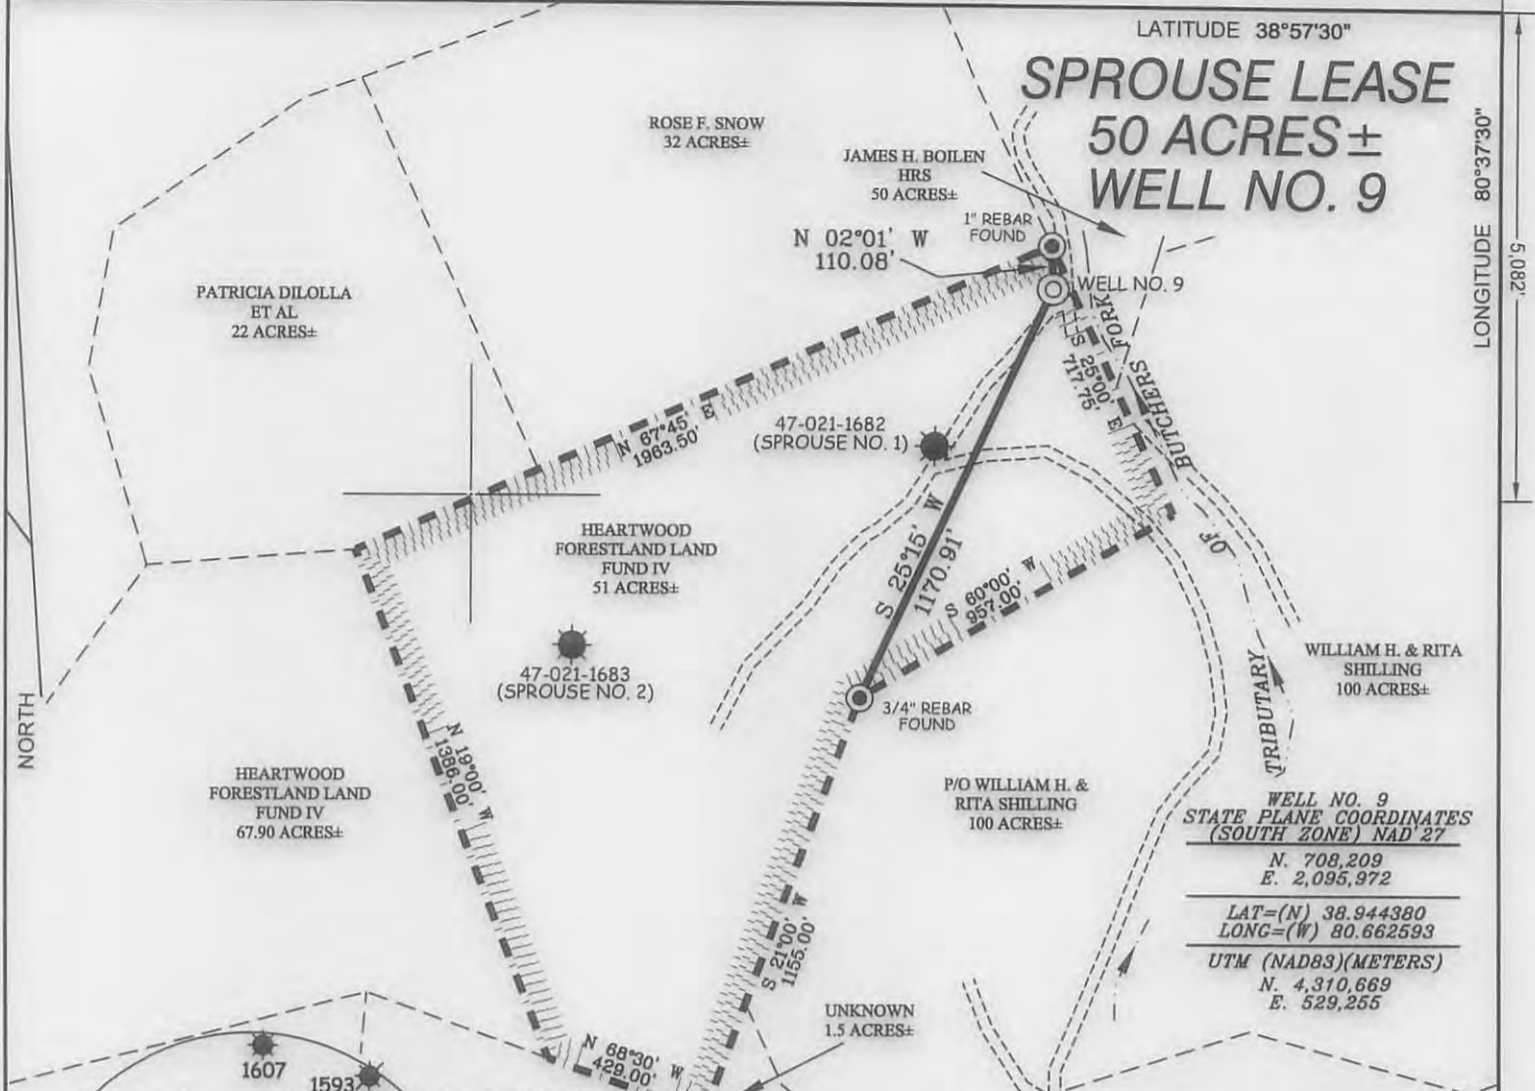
LATITUDE 38°57'30"

SPROUSE LEASE
50 ACRES±
WELL NO. 9

LONGITUDE 80°37'30"

5,082'

ROSE F. SNOW
32 ACRES±

JAMES H. BOILEN
HRS
50 ACRES±

1" REBAR
FOUND

N 02°01' W
110.08'

WELL NO. 9

PATRICIA DILOLLA
ET AL
22 ACRES±

N 67°45' E
1963.50'

S 25°00' E
717.75'

FORK
BUTCHERS
OF
TRIBUTARY

47-021-1682
(SPROUSE NO. 1)

HEARTWOOD
FORESTLAND LAND
FUND IV
51 ACRES±

S 25°15' W
1170.91'

S 60°00' W
957.00'

47-021-1683
(SPROUSE NO. 2)

3/4" REBAR
FOUND

WILLIAM H. & RITA
SHILLING
100 ACRES±

NORTH

HEARTWOOD
FORESTLAND LAND
FUND IV
67.90 ACRES±

N 19°00' W
1386.00'

P/O WILLIAM H. &
RITA SHILLING
100 ACRES±

WELL NO. 9
STATE PLANE COORDINATES
(SOUTH ZONE) NAD 27
N. 708,209
E. 2,095,972

LAT=(N) 38.944380
LONG=(W) 80.662593

UTM (NAD83)(METERS)
N. 4,310,669
E. 529,255

S 21°00' W
1155.00'

UNKNOWN
1.5 ACRES±

N 68°30' W
429.00'

1607

1593